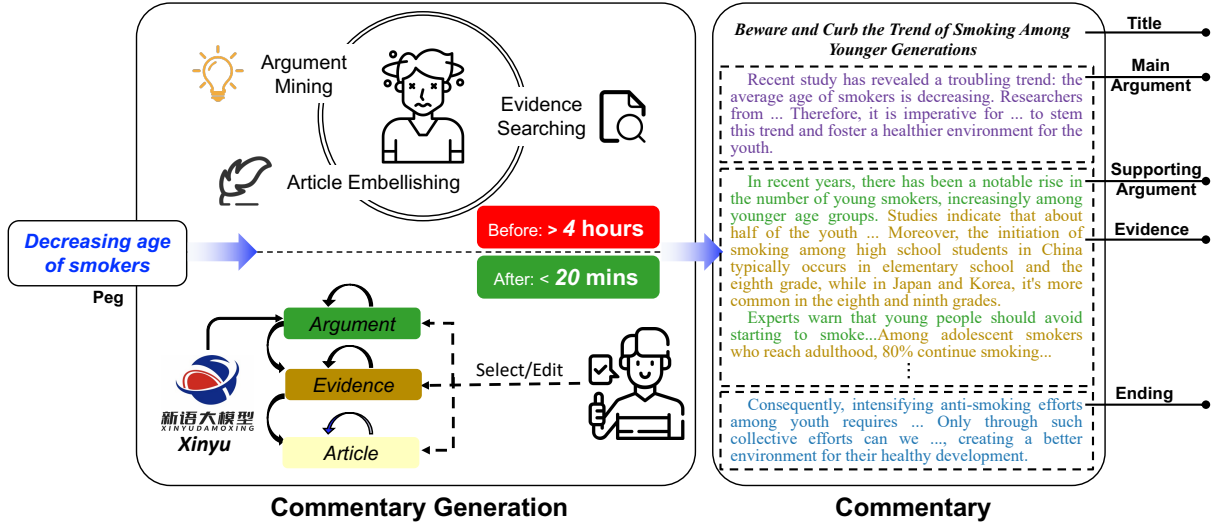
Argument Mining

Evidence Searching

Article Embellishing

Decreasing age of smokers

Peg

Before: > 4 hours

After: < 20 mins

Argument

Evidence

Article

Select/Edit

新语大模型
XINYUDAMOXING
Xinyu

Commentary Generation

Beware and Curb the Trend of Smoking Among Younger Generations

Title

Main Argument

Recent study has revealed a troubling trend: the average age of smokers is decreasing. Researchers from ... Therefore, it is imperative for ... to stem this trend and foster a healthier environment for the youth.

Supporting Argument

In recent years, there has been a notable rise in the number of young smokers, increasingly among younger age groups. Studies indicate that about half of the youth ... Moreover, the initiation of smoking among high school students in China typically occurs in elementary school and the eighth grade, while in Japan and Korea, it's more common in the eighth and ninth grades.

Evidence

Experts warn that young people should avoid starting to smoke...Among adolescent smokers who reach adulthood, 80% continue smoking...

⋮

Ending

Consequently, intensifying anti-smoking efforts among youth requires ... Only through such collective efforts can we ..., creating a better environment for their healthy development.

Commentary